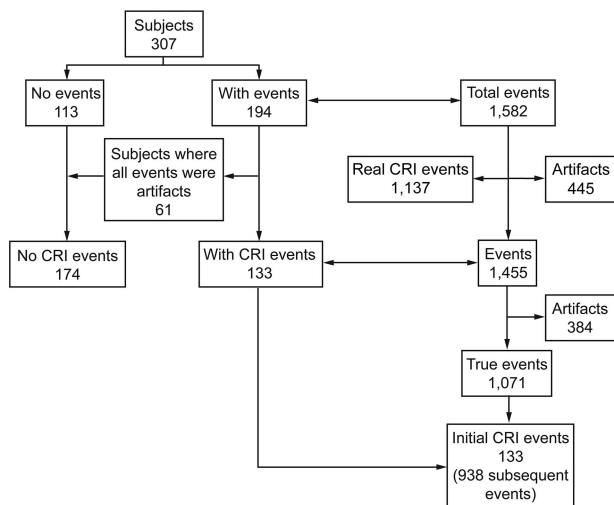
Subjects
307

No events
113

With events
194

Total events
1,582

Subjects where all events were artifacts
61

Real CRI events
1,137

Artifacts
445

No CRI events
174

With CRI events
133

Events
1,455

Artifacts
384

True events
1,071

Initial CRI events
133
(938 subsequent events)